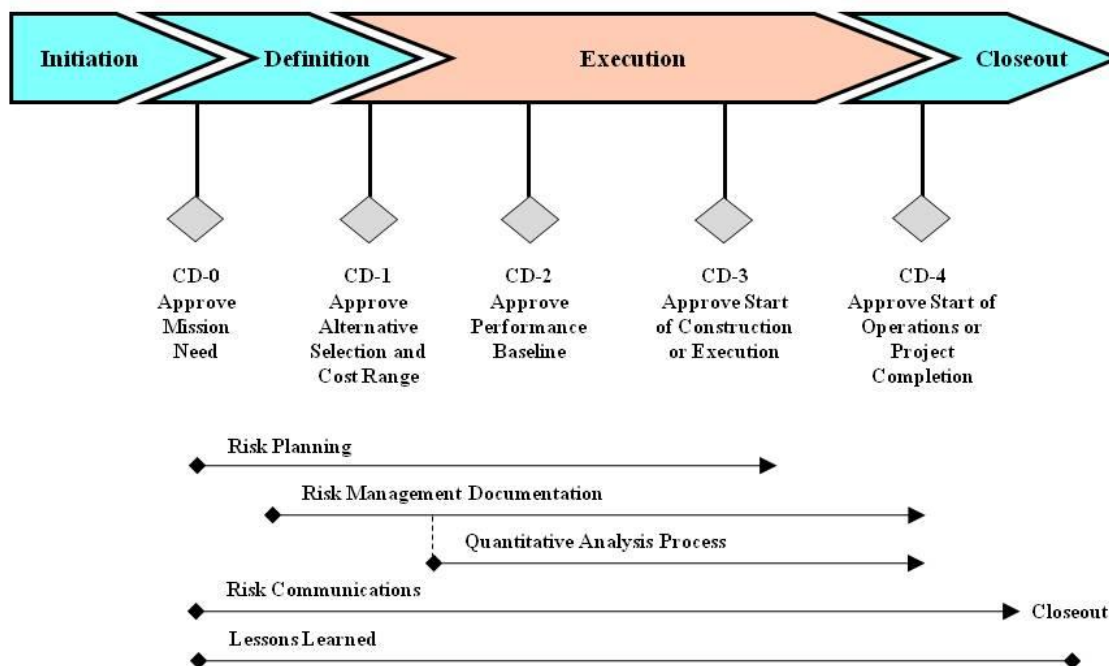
Initiation

Definition

Execution

Closeout

CD-0
Approve
Mission
Need

CD-1
Approve
Alternative
Selection and
Cost Range

CD-2
Approve
Performance
Baseline

CD-3
Approve Start
of Construction
or Execution

CD-4
Approve Start of
Operations or
Project
Completion

Risk Planning

Risk Management Documentation

Quantitative Analysis Process

Risk Communications

Closeout

Lessons Learned